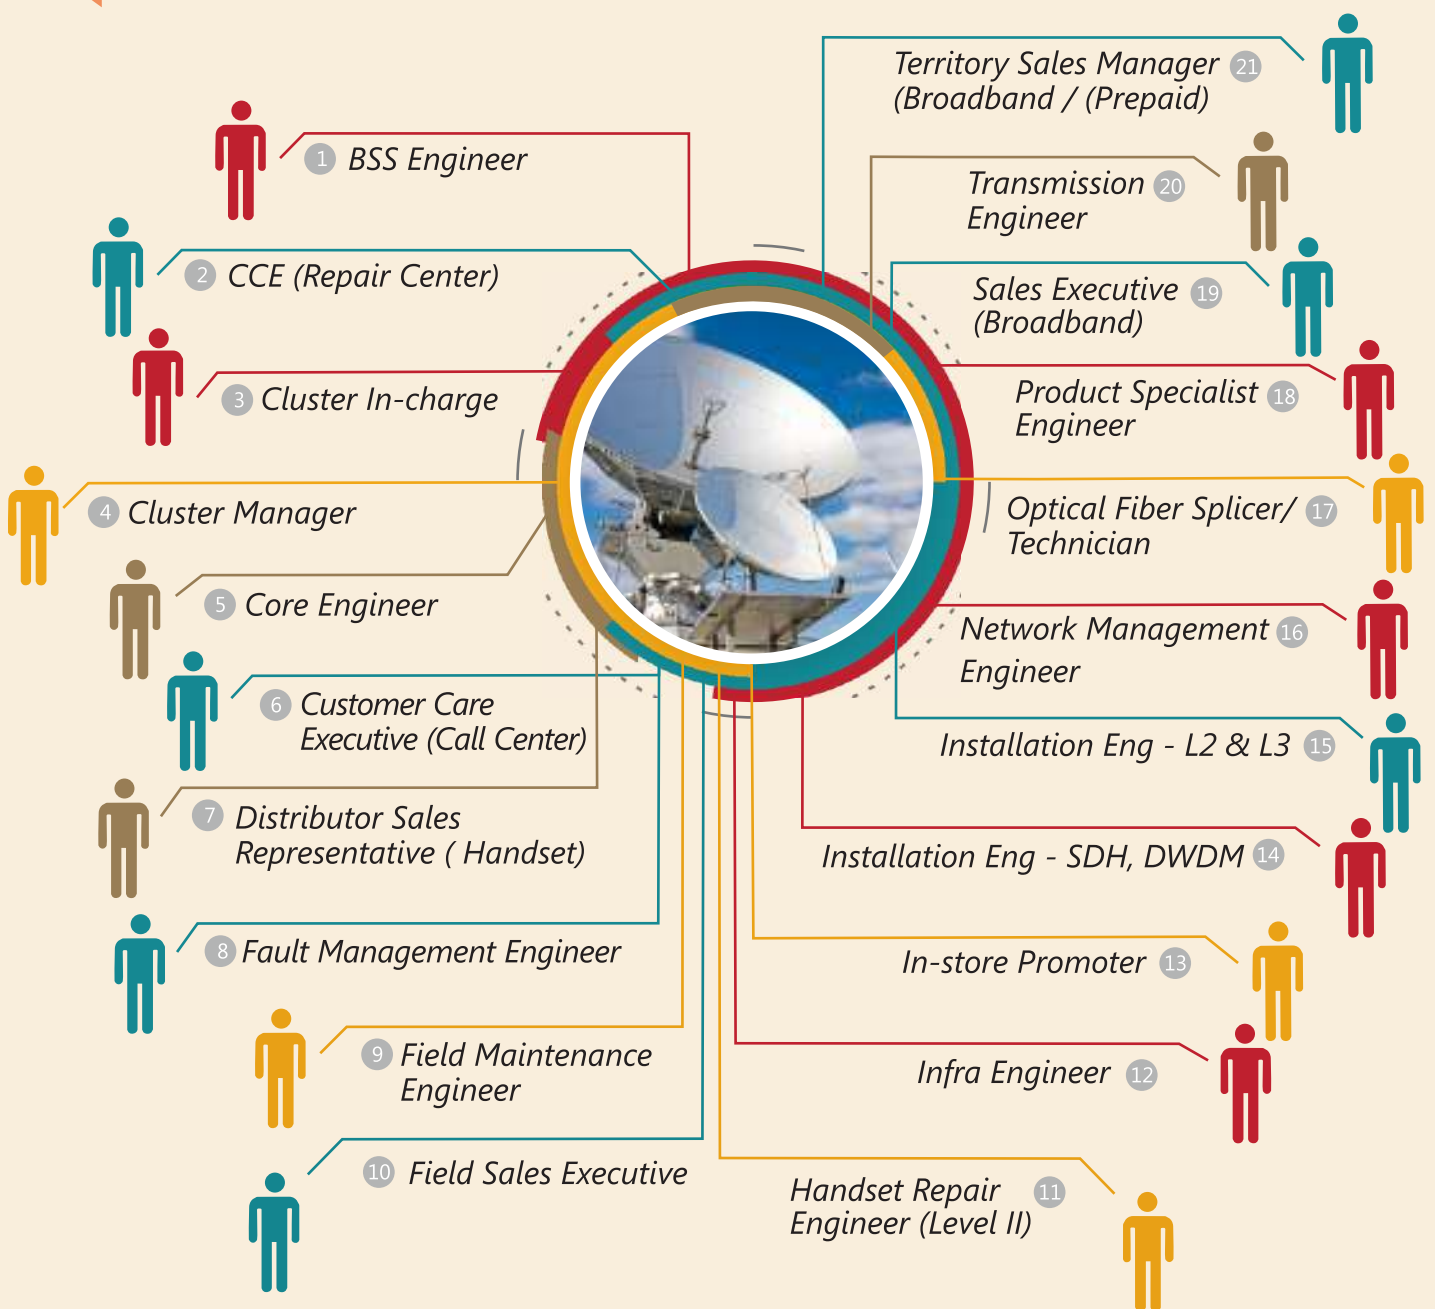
Territory Sales Manager 21
(Broadband / (Prepaid)

1 BSS Engineer

Transmission 20
Engineer

2 CCE (Repair Center)

Sales Executive 19
(Broadband)

3 Cluster In-charge

Product Specialist 18
Engineer

4 Cluster Manager

Optical Fiber Splicer/ 17
Technician

5 Core Engineer

Network Management 16
Engineer

6 Customer Care
Executive (Call Center)

Installation Eng - L2 & L3 15

7 Distributor Sales
Representative ( Handset)

Installation Eng - SDH, DWDM 14

8 Fault Management Engineer

In-store Promoter 13

9 Field Maintenance
Engineer

Infra Engineer 12

10 Field Sales Executive

Handset Repair 11
Engineer (Level II)